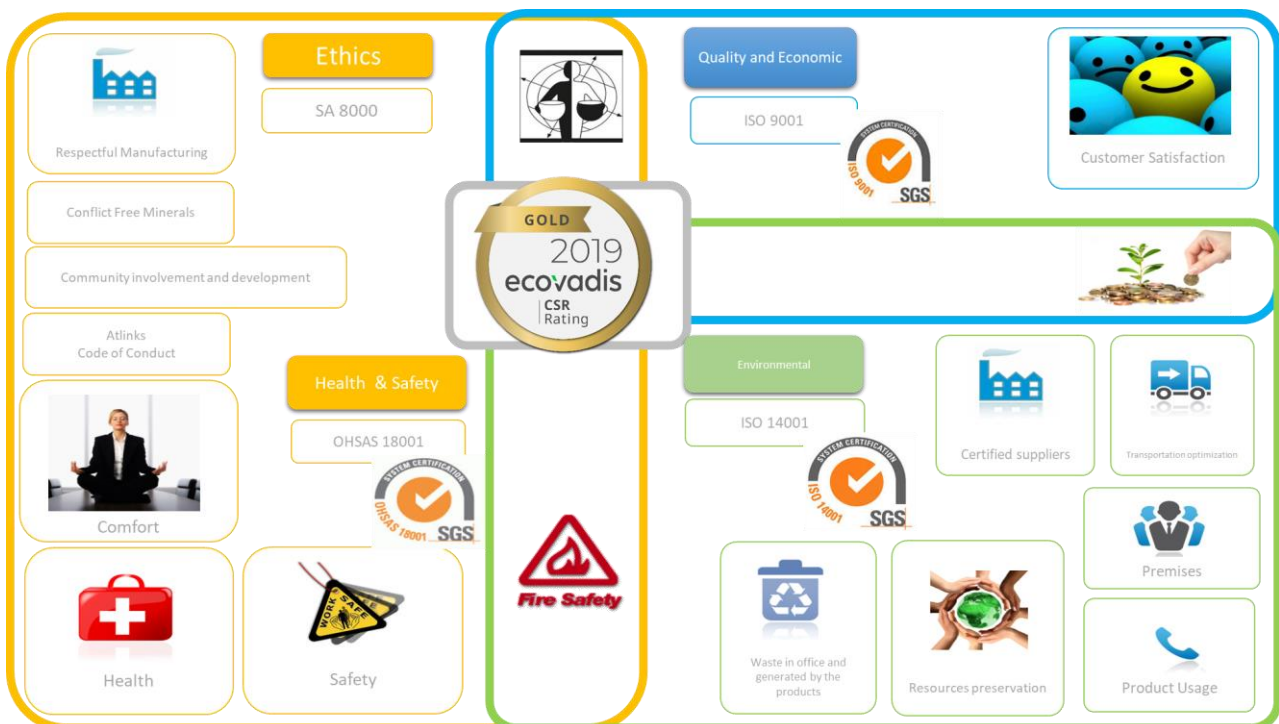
Respectful Manufacturing

Ethics

SA 8000

Conflict Free Minerals

Community involvement and development

Atlinks
Code of Conduct

Health & Safety

OHSAS 18001

SYSTEM CERTIFICATION OHSAS 18001 SGS

Comfort

Health

WORK SAFE

Safety

GOLD
2019
ecovadis
CSR
Rating

Fire Safety

Quality and Economic

ISO 9001

SYSTEM CERTIFICATION ISO 9001 SGS

Customer Satisfaction

Environmental

ISO 14001

SYSTEM CERTIFICATION ISO 14001 SGS

Certified suppliers

Transportation optimization

Premises

Waste in office and generated by the products

Resources preservation

Product Usage